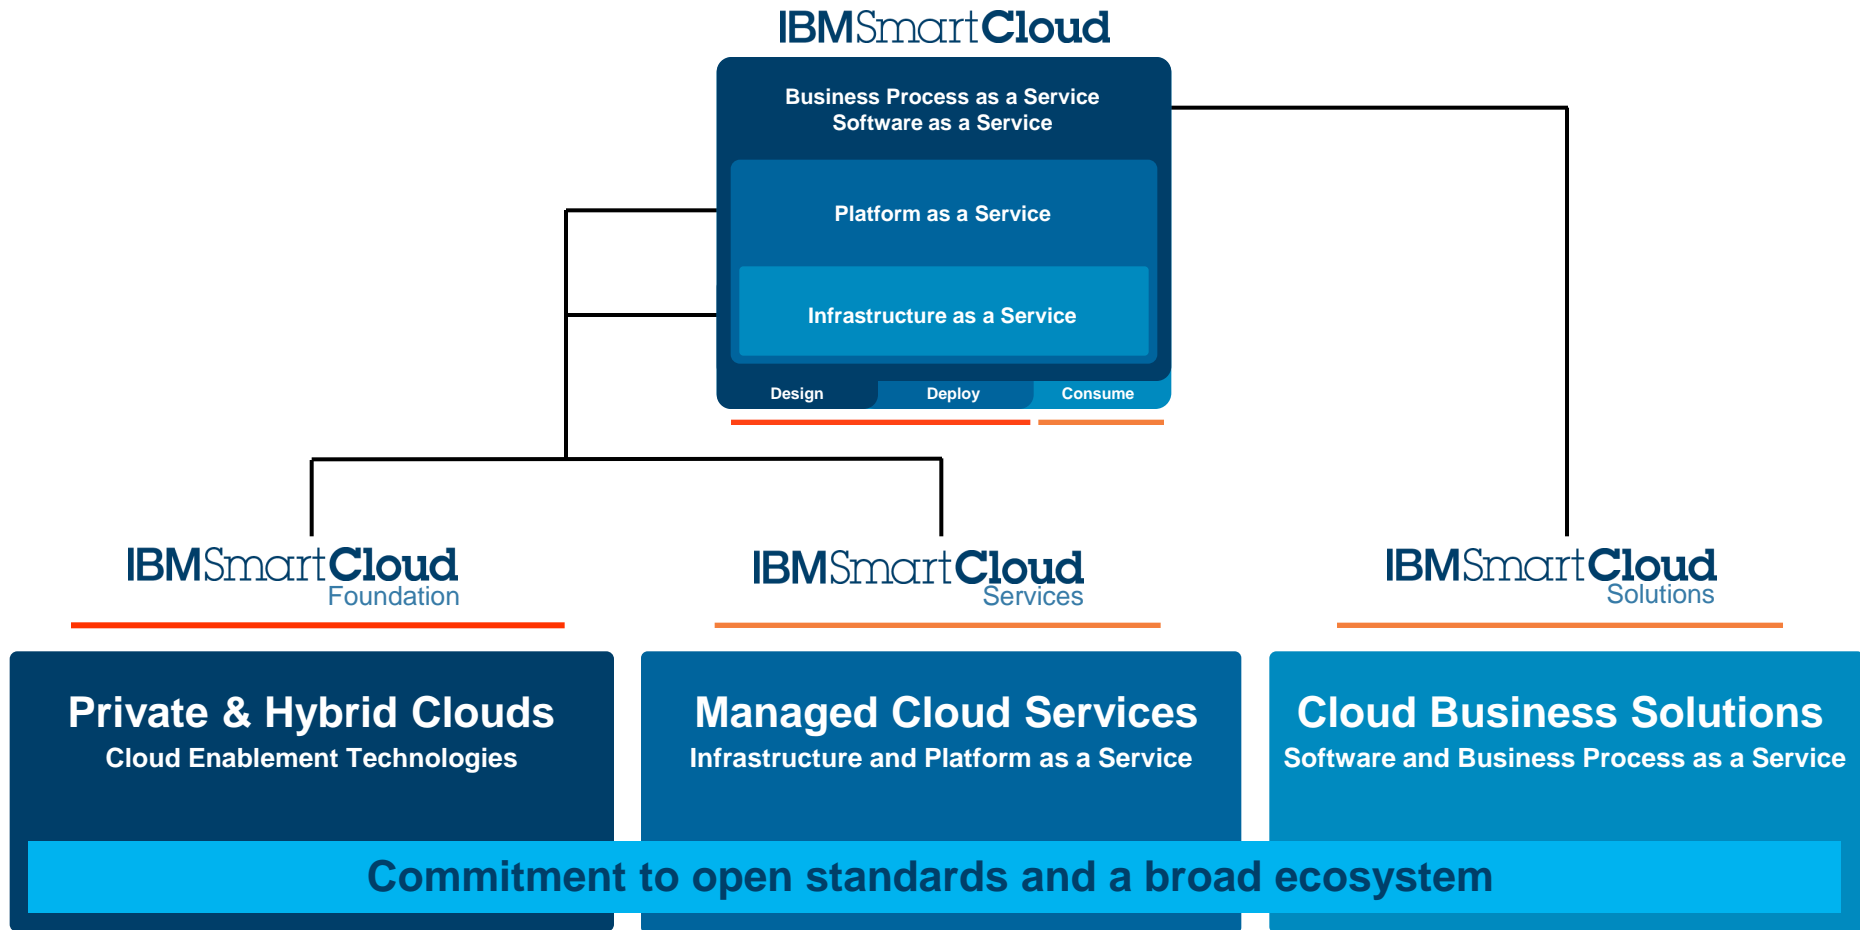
IBMSmartCloud

Business Process as a Service
Software as a Service

Platform as a Service

Infrastructure as a Service

Design Deploy Consume

IBMSmartCloud
Foundation

IBMSmartCloud
Services

IBMSmartCloud
Solutions

Private & Hybrid Clouds
Cloud Enablement Technologies

Managed Cloud Services
Infrastructure and Platform as a Service

Cloud Business Solutions
Software and Business Process as a Service

Commitment to open standards and a broad ecosystem